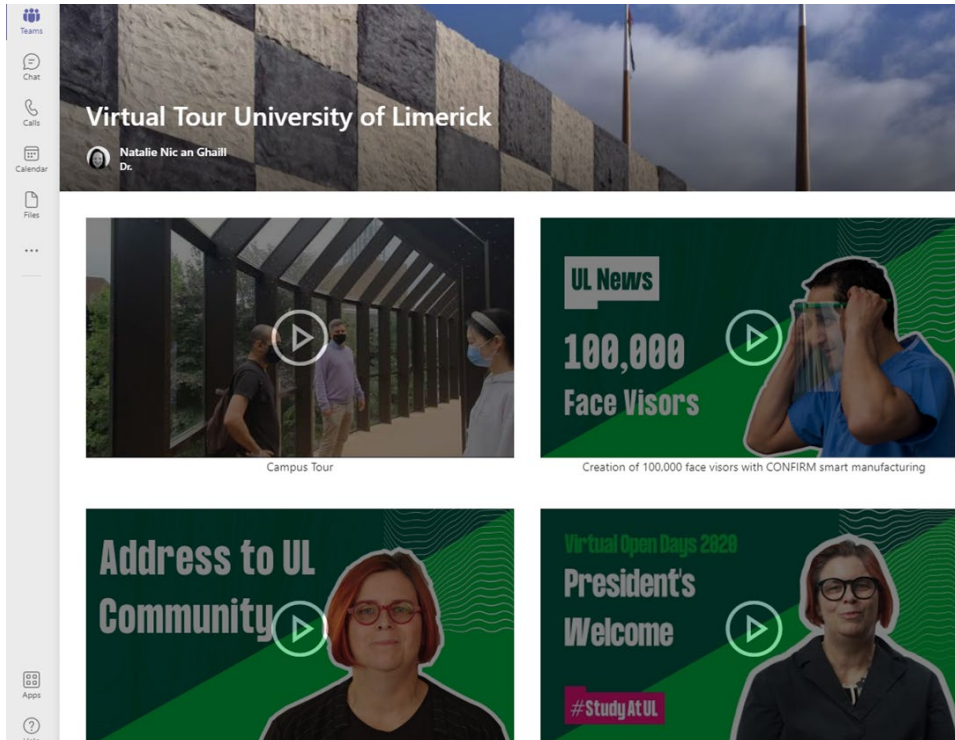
Teams

Chat

Calls

Calendar

Files

...

Virtual Tour University of Limerick

Natalie Nic an Ghaill
Dr.

Campus Tour

UL News

100,000

Face Visors

Creation of 100,000 face visors with CONFIRM smart manufacturing

Address to UL Community

Virtual Open Days 2020

President's Welcome

#StudyAtUL

Apps

Help